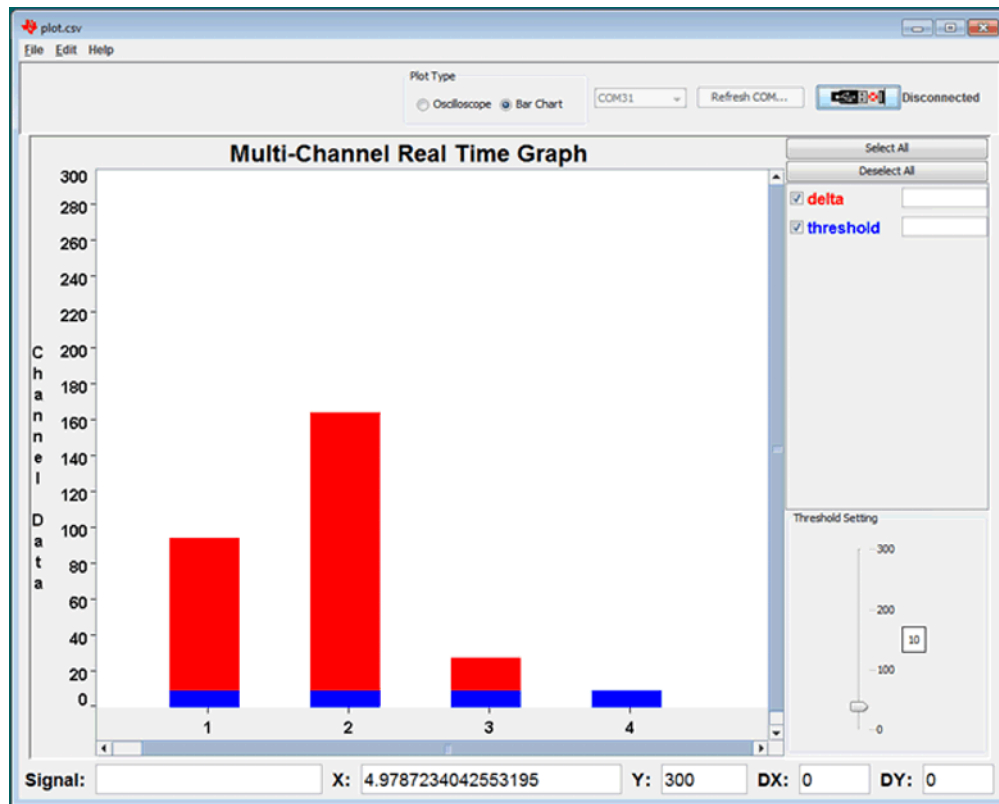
plot.csv

File Edit Help

Plot Type

Oscilloscope Bar Chart

COM31

Refresh COM...

Disconnected

Multi-Channel Real Time Graph

Select All

Deselect All

delta

threshold

300
280
260
240
220
200
180
160
140
120
100
80
60
40
20
0

Channel Data

1 2 3 4

Threshold Setting

300
200
10
100
0

Signal:

X: 4.9787234042553195

Y: 300

DX: 0

DY: 0